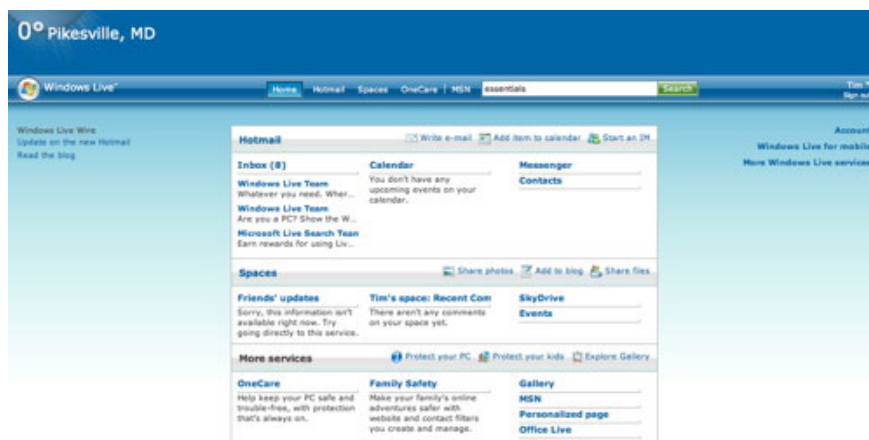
0° Pikesville, MD

Windows Live™

Home | Hotmail | Spaces | OneCare | MSN | essentials | Search

Tim
Sign out

Windows Live Wire
Update on the new Hotmail
Read the blog

Hotmail
Write e-mail | Add item to calendar | Start an IM

Inbox (8)
Windows Live Team
Whatever you need. Wher...
Windows Live Team
Are you a PC? Show the W...
Microsoft Live Search Team
Earn rewards for using Liv...

Calendar
You don't have any upcoming events on your calendar.

Messenger
Contacts

Spaces
Share photos | Add to blog | Share files

Friends' updates
Sorry, this information isn't available right now. Try going directly to this service.

Tim's space: Recent Com
There aren't any comments on your space yet.

SkyDrive
Events

More services
Protect your PC | Protect your kids | Explore Gallery

OneCare
Help keep your PC safe and trouble-free, with protection that's always on.

Family Safety
Make your family's online adventures safer with website and contact filters you create and manage.

Gallery
MSN
Personalized page
Office Live

Account
Windows Live for mobile
More Windows Live services